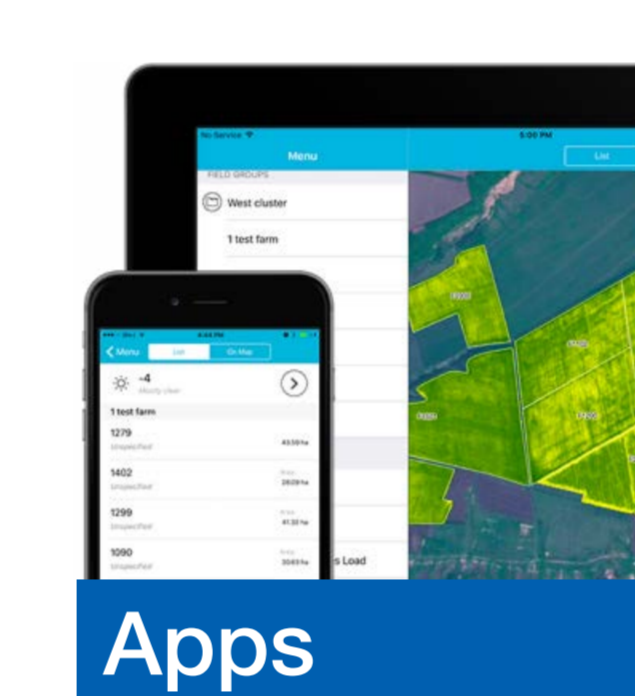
No Service
5:00 PM
Menu
List
FIELD GROUPS
West cluster
1 test farm

Menu
List
On Map
-4
Mostly clear
1 test farm
1279
Unspecified
43.59 ha
1402
Unspecified
28.09 ha
1299
Unspecified
41.32 ha
1090
Unspecified
30.45 ha
s Load

Apps